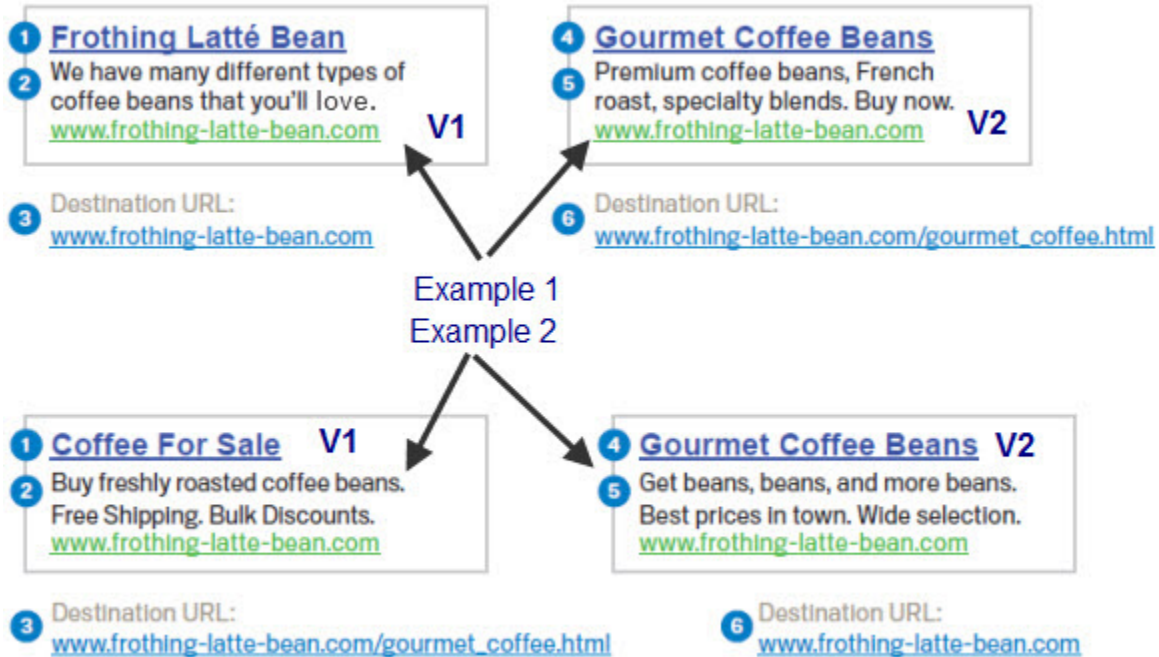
1 Frothing Latté Bean
2 We have many different types of coffee beans that you'll love.
www.frothing-latte-bean.com
V1

3 Destination URL:
www.frothing-latte-bean.com

4 Gourmet Coffee Beans
5 Premium coffee beans, French roast, specialty blends. Buy now.
www.frothing-latte-bean.com
V2

6 Destination URL:
www.frothing-latte-bean.com/gourmet_coffee.html

Example 1
Example 2

1 Coffee For Sale
V1
2 Buy freshly roasted coffee beans. Free Shipping. Bulk Discounts.
www.frothing-latte-bean.com

3 Destination URL:
www.frothing-latte-bean.com/gourmet_coffee.html

4 Gourmet Coffee Beans
V2
5 Get beans, beans, and more beans. Best prices in town. Wide selection.
www.frothing-latte-bean.com

6 Destination URL:
www.frothing-latte-bean.com